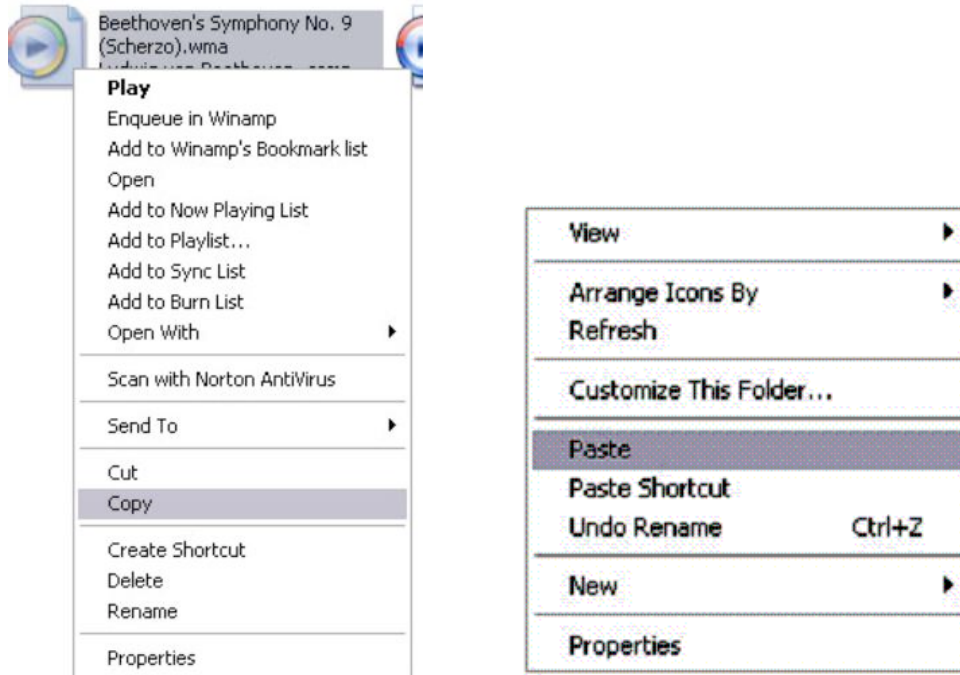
Beethoven's Symphony No. 9 (Scherzo).wma
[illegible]

Play
Enqueue in Winamp
Add to Winamp's Bookmark list
Open
Add to Now Playing List
Add to Playlist...
Add to Sync List
Add to Burn List
Open With
Scan with Norton AntiVirus
Send To
Cut
Copy
Create Shortcut
Delete
Rename
Properties

View
Arrange Icons By
Refresh
Customize This Folder...
Paste
Paste Shortcut
Undo Rename Ctrl+Z
New
Properties